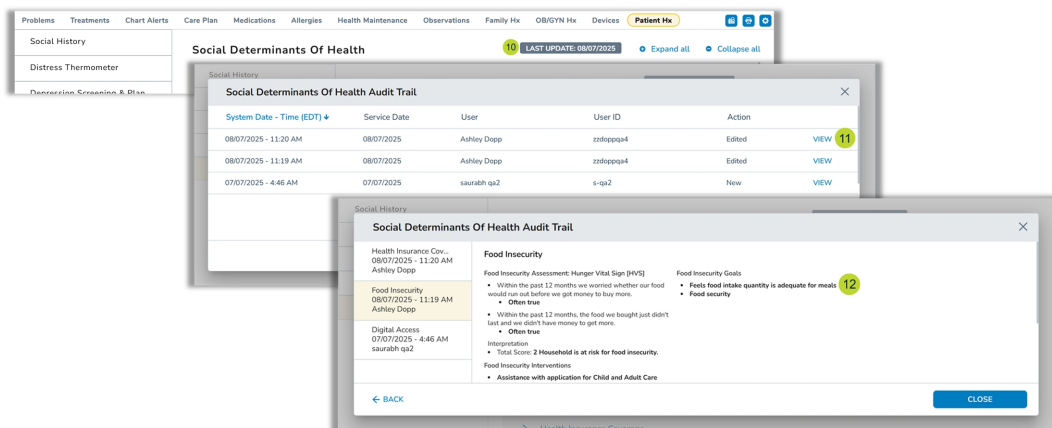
Problems Treatments Chart Alerts Care Plan Medications Allergies Health Maintenance Observations Family Hx OB/GYN Hx Devices Patient Hx

Social History

Distress Thermometer

Depression Screening & Plan

Social Determinants Of Health

10 LAST UPDATE: 08/07/2025

Expand all

Collapse all

Social History

Social Determinants Of Health Audit Trail

| System Date - Time (EDT) ↓ | Service Date | User | User ID | Action | |
|---|---|---|---|---|---|
| 08/07/2025 - 11:20 AM | 08/07/2025 | Ashley Dopp | zzdoppqa4 | Edited | VIEW |
| 08/07/2025 - 11:19 AM | 08/07/2025 | Ashley Dopp | zzdoppqa4 | Edited | VIEW |
| 07/07/2025 - 4:46 AM | 07/07/2025 | saurabh qa2 | s-qa2 | New | VIEW |

11

Social History

Social Determinants Of Health Audit Trail

Health Insurance Cov... 08/07/2025 - 11:20 AM Ashley Dopp

Food Insecurity 08/07/2025 - 11:19 AM Ashley Dopp

Digital Access 07/07/2025 - 4:46 AM saurabh qa2

Food Insecurity

Food Insecurity Assessment: Hunger Vital Sign [HVS]

• Within the past 12 months we worried whether our food would run out before we got money to buy more.
• Often true

• Within the past 12 months, the food we bought just didn't last and we didn't have money to get more.
• Often true

Interpretation
• Total Score: 2 Household is at risk for food insecurity.

Food Insecurity Interventions
• Assistance with application for Child and Adult Care

Food Insecurity Goals
• Feels food intake quantity is adequate for meals
• Food security

12

← BACK

CLOSE

Health Insurance Coverage